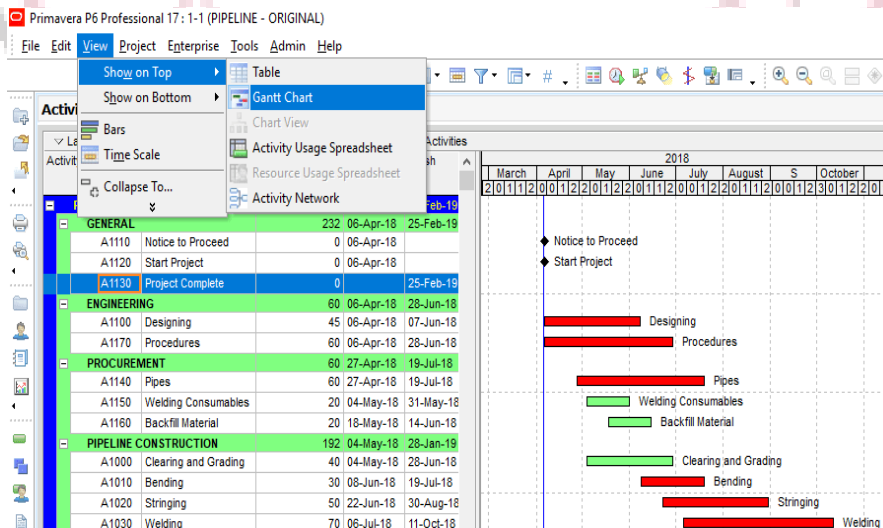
Primavera P6 Professional 17 : 1-1 (PIPELINE - ORIGINAL)

File Edit View Project Enterprise Tools Admin Help

Show on Top
Show on Bottom
Bars
Time Scale
Collapse To...

Table
Gantt Chart
Chart View
Activity Usage Spreadsheet
Resource Usage Spreadsheet
Activity Network

Activi
La
Activit
Activities
sh

2018
March April May June July August S October
2 0 1 1 2 0 0 1 2 2 0 1 1 2 2 0 1 1 2 0 0 1 2 2 0 1 1 2 0 0 1 2 3 0 1 1 2 0

| | | | | |
|---|---|---|---|---|
| | | | | Feb-19 |
| GENERAL | | 232 | 06-Apr-18 | 25-Feb-19 |
| A1110 | Notice to Proceed | 0 | 06-Apr-18 | |
| A1120 | Start Project | 0 | 06-Apr-18 | |
| A1130 | Project Complete | 0 | | 25-Feb-19 |
| ENGINEERING | | 60 | 06-Apr-18 | 28-Jun-18 |
| A1100 | Designing | 45 | 06-Apr-18 | 07-Jun-18 |
| A1170 | Procedures | 60 | 06-Apr-18 | 28-Jun-18 |
| PROCUREMENT | | 60 | 27-Apr-18 | 19-Jul-18 |
| A1140 | Pipes | 60 | 27-Apr-18 | 19-Jul-18 |
| A1150 | Welding Consumables | 20 | 04-May-18 | 31-May-18 |
| A1160 | Backfill Material | 20 | 18-May-18 | 14-Jun-18 |
| PIPELINE CONSTRUCTION | | 192 | 04-May-18 | 28-Jan-19 |
| A1000 | Clearing and Grading | 40 | 04-May-18 | 28-Jun-18 |
| A1010 | Bending | 30 | 08-Jun-18 | 19-Jul-18 |
| A1020 | Stringing | 50 | 22-Jun-18 | 30-Aug-18 |
| A1030 | Welding | 70 | 06-Jul-18 | 11-Oct-18 |

Notice to Proceed
Start Project
Designing
Procedures
Pipes
Welding Consumables
Backfill Material
Clearing and Grading
Bending
Stringing
Welding